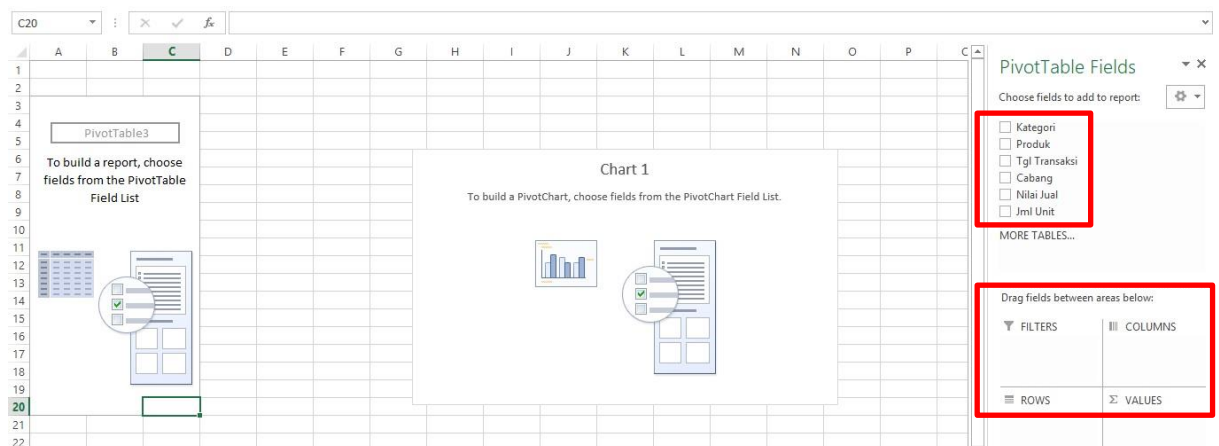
C20

fx

A B C D E F G H I J K L M N O P Q

1
2
3
4
5
6
7
8
9
10
11
12
13
14
15
16
17
18
19
20
21
22

PivotTable3

To build a report, choose fields from the PivotTable Field List

Chart 1

To build a PivotChart, choose fields from the PivotChart Field List.

PivotTable Fields

Choose fields to add to report:

Kategori
Produk
Tgl Transaksi
Cabang
Nilai Jual
Jml Unit

MORE TABLES...

Drag fields between areas below:

FILTERS

COLUMNS

ROWS

Σ VALUES